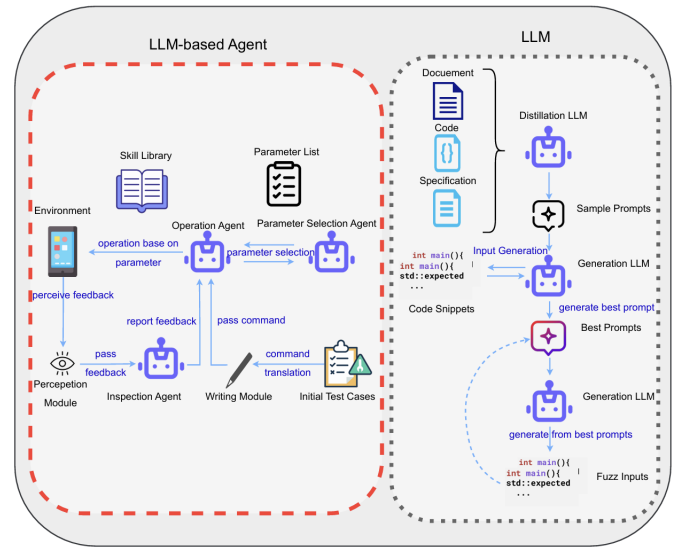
LLM-based Agent

Skill Library

Parameter List

Environment

Operation Agent

Parameter Selection Agent

operation base on parameter

parameter selection

perceive feedback

report feedback

pass command

pass

feedback

command

translation

Perception Module

Inspection Agent

Writing Module

Initial Test Cases

LLM

Docuement

Code

Specification

Distillation LLM

Sample Prompts

int main(){
int main(){
std::expected
...

Input Generation

Generation LLM

Code Snippets

generate best prompt

Best Prompts

Generation LLM

generate from best prompts

int main(){
int main(){
std::expected
...

Fuzz Inputs